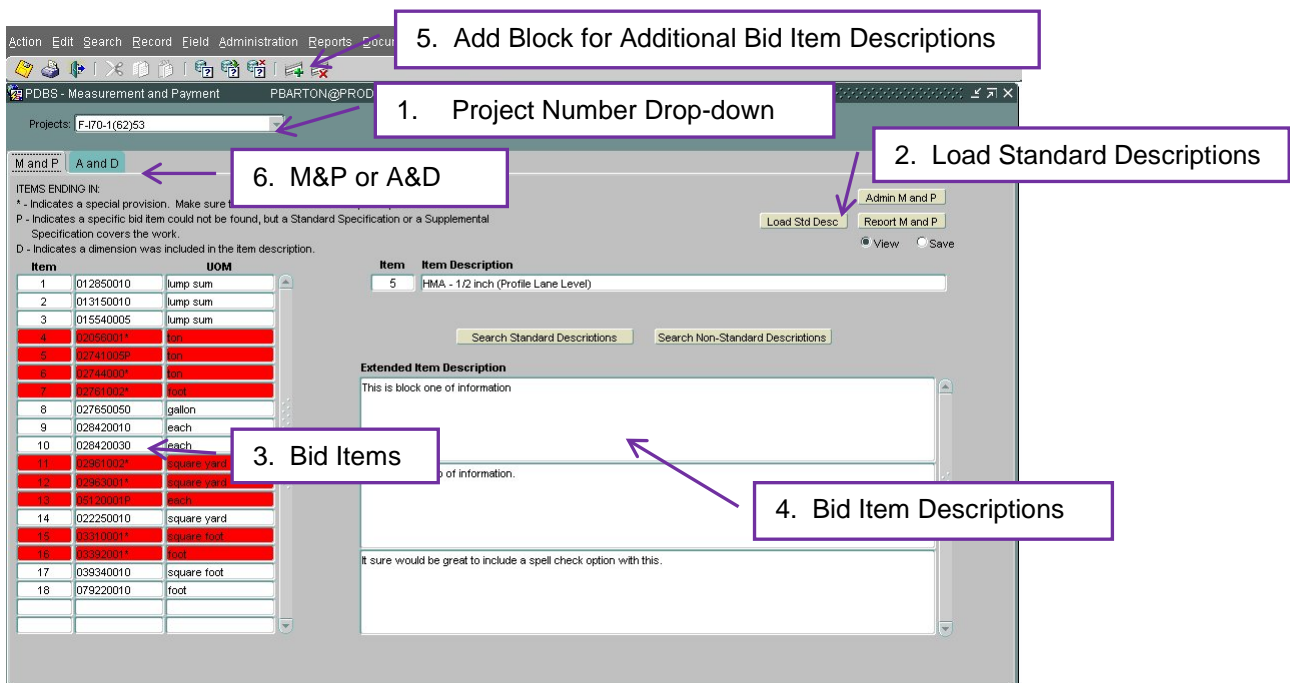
Action Edit Search Record Field Administration Reports Docu

5. Add Block for Additional Bid Item Descriptions

PDBS - Measurement and Payment PBARTON@PROD

1. Project Number Drop-down

Projects: F-I70-1(62)53

2. Load Standard Descriptions

M and P A and D

6. M&P or A&D

ITEMS ENDING IN:
* - Indicates a special provision. Make sure t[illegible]
P - Indicates a specific bid item could not be found, but a Standard Specification or a Supplemental Specification covers the work.
D - Indicates a dimension was included in the item description.

Admin M and P
Load Std Desc Report M and P
View Save

| Item | | UOM |
|---|---|---|
| 1 | 012850010 | lump sum |
| 2 | 013150010 | lump sum |
| 3 | 015540005 | lump sum |
| 4 | 02056001* | ton |
| 5 | 02741005P | ton |
| 6 | 02744000* | ton |
| 7 | 02761002* | foot |
| 8 | 027650050 | gallon |
| 9 | 028420010 | each |
| 10 | 028420030 | each |
| 11 | 02961002* | square yard |
| 12 | 02963001* | square yard |
| 13 | 05120001P | each |
| 14 | 022250010 | square yard |
| 15 | 03310001* | square foot |
| 16 | 03392001* | foot |
| 17 | 039340010 | square foot |
| 18 | 079220010 | foot |

Item Item Description
5 HMA - 1/2 inch (Profile Lane Level)

Search Standard Descriptions Search Non-Standard Descriptions

Extended Item Description
This is block one of information

3. Bid Items

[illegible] of information.

4. Bid Item Descriptions

It sure would be great to include a spell check option with this.